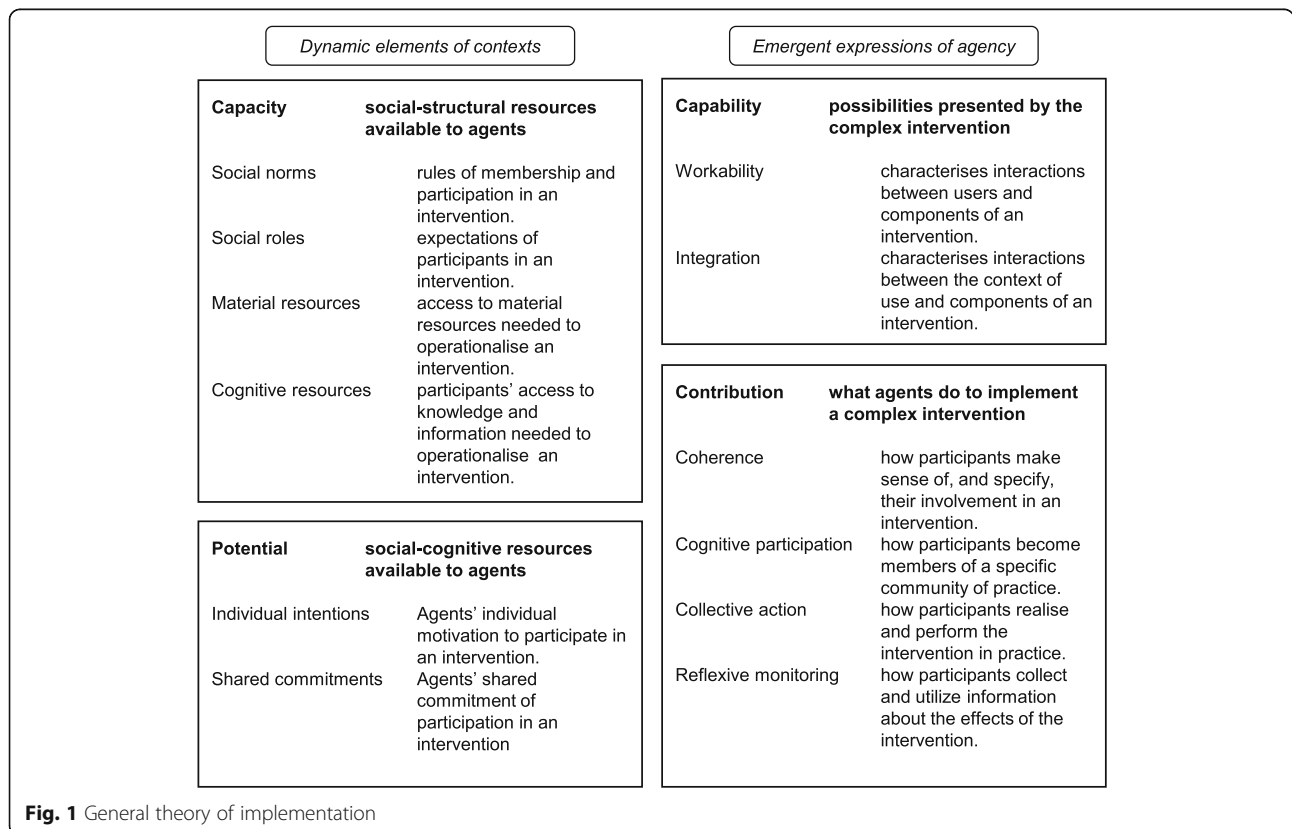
Dynamic elements of contexts

Capacity social-structural resources available to agents

Social norms rules of membership and participation in an intervention.
Social roles expectations of participants in an intervention.
Material resources access to material resources needed to operationalise an intervention.
Cognitive resources participants' access to knowledge and information needed to operationalise an intervention.

Potential social-cognitive resources available to agents

Individual intentions Agents' individual motivation to participate in an intervention.
Shared commitments Agents' shared commitment of participation in an intervention

Emergent expressions of agency

Capability possibilities presented by the complex intervention

Workability characterises interactions between users and components of an intervention.
Integration characterises interactions between the context of use and components of an intervention.

Contribution what agents do to implement a complex intervention

Coherence how participants make sense of, and specify, their involvement in an intervention.
Cognitive participation how participants become members of a specific community of practice.
Collective action how participants realise and perform the intervention in practice.
Reflexive monitoring how participants collect and utilize information about the effects of the intervention.

Fig. 1 General theory of implementation